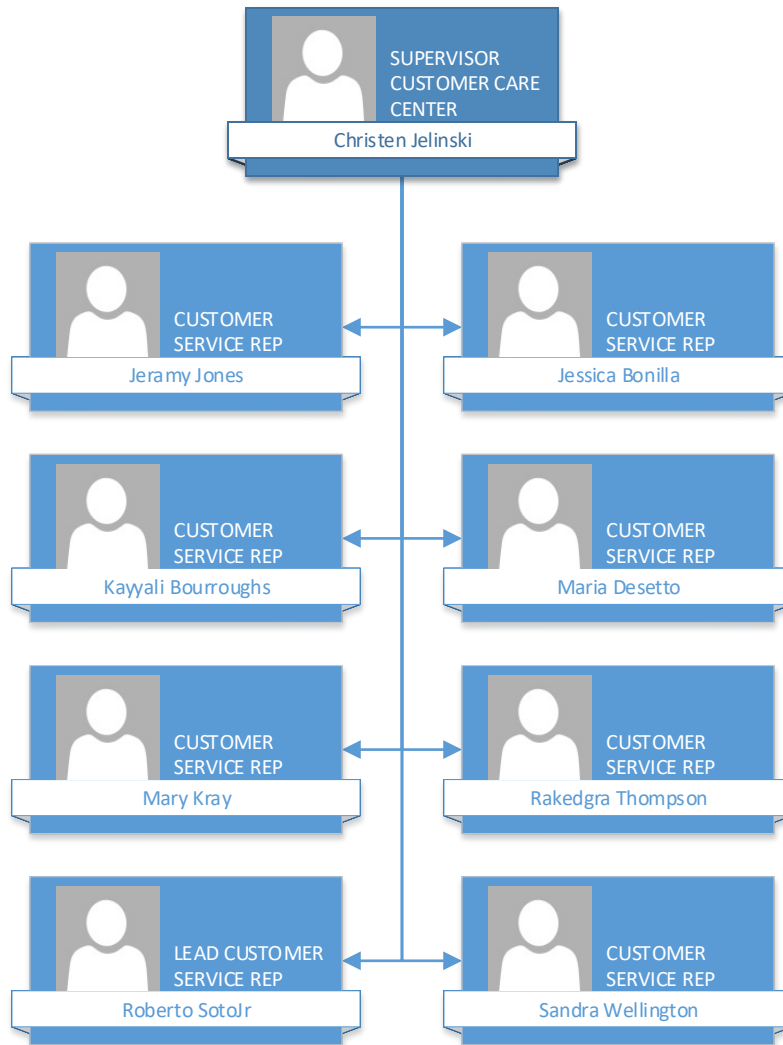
SUPERVISOR CUSTOMER CARE CENTER
Christen Jelinski

CUSTOMER SERVICE REP
Jeramy Jones

CUSTOMER SERVICE REP
Jessica Bonilla

CUSTOMER SERVICE REP
Kayyali Bourroughs

CUSTOMER SERVICE REP
Maria Desetto

CUSTOMER SERVICE REP
Mary Kray

CUSTOMER SERVICE REP
Rakedgra Thompson

LEAD CUSTOMER SERVICE REP
Roberto SotoJr

CUSTOMER SERVICE REP
Sandra Wellington